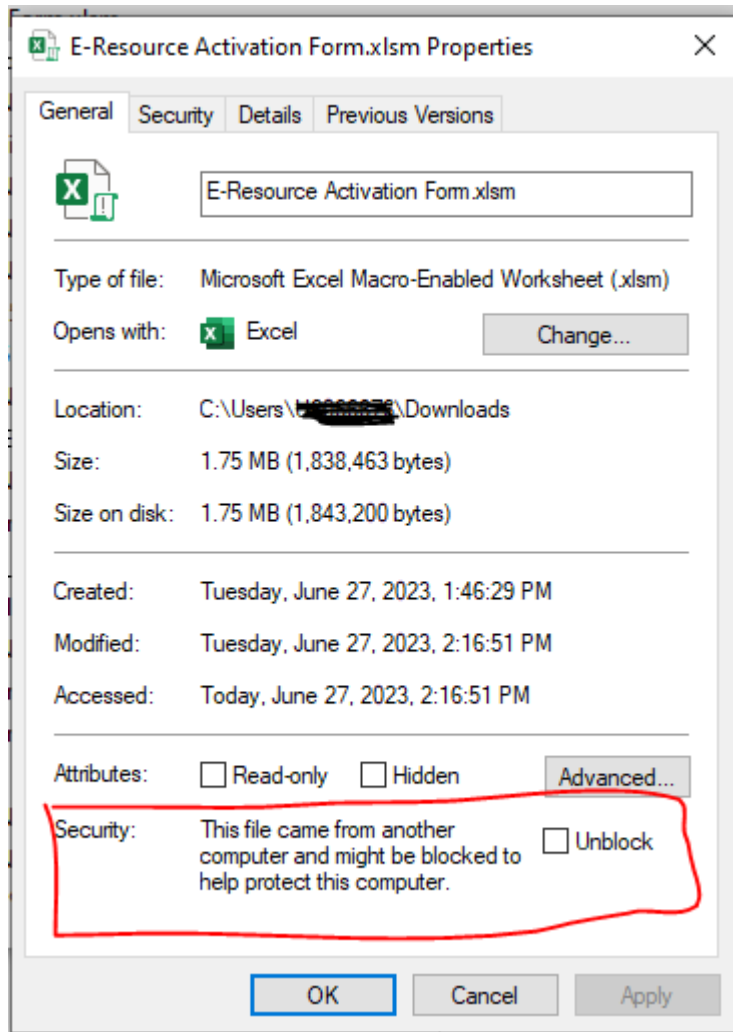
E-Resource Activation Form.xlsm Properties

General Security Details Previous Versions

E-Resource Activation Form.xlsm

Type of file: Microsoft Excel Macro-Enabled Worksheet (.xlsm)

Opens with: Excel Change...

Location: C:\Users\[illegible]\Downloads

Size: 1.75 MB (1,838,463 bytes)

Size on disk: 1.75 MB (1,843,200 bytes)

Created: Tuesday, June 27, 2023, 1:46:29 PM

Modified: Tuesday, June 27, 2023, 2:16:51 PM

Accessed: Today, June 27, 2023, 2:16:51 PM

Attributes: Read-only Hidden Advanced...

Security: This file came from another computer and might be blocked to help protect this computer. Unblock

OK Cancel Apply